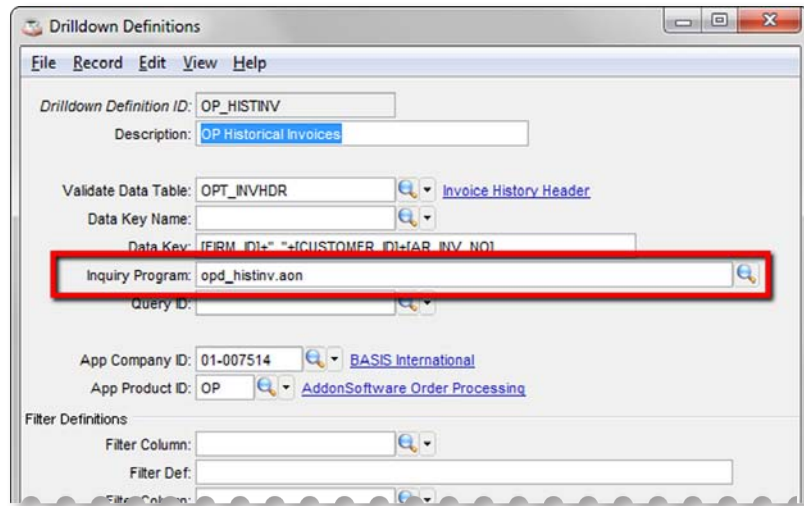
Drilldown Definitions

File Record Edit View Help

Drilldown Definition ID: OP_HISTINV

Description: OP Historical Invoices

Validate Data Table: OPT_INVHDR Invoice History Header

Data Key Name:

Data Key: [FIRM_ID]+"_"+[CUSTOMER_ID]+[AR_INV_NO]

Inquiry Program: opd_histinv.aon

Query ID:

App Company ID: 01-007514 BASIS International

App Product ID: OP AddonSoftware Order Processing

Filter Definitions

Filter Column:

Filter Def:

Filter Column: